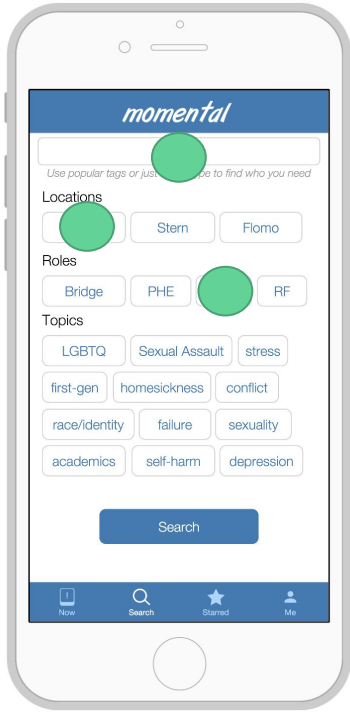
momental

Use popular tags or just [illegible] pe to find who you need

Locations

Stern

Flomo

Roles

Bridge

PHE

RF

Topics

LGBTQ

Sexual Assault

stress

first-gen

homesickness

conflict

race/identity

failure

sexuality

academics

self-harm

depression

Search

Now

Search

Starred

Me